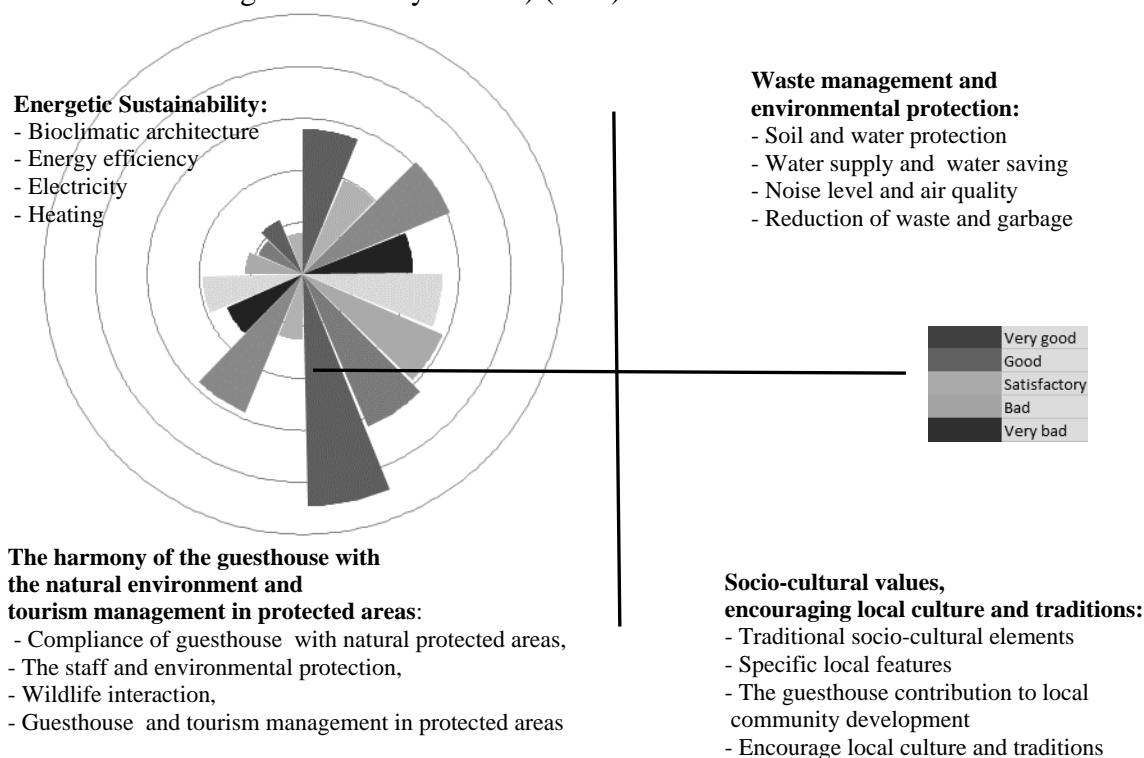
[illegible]

**Energetic Sustainability:**
- Bioclimatic architecture
- Energy efficiency
- Electricity
- Heating

**Waste management and environmental protection:**
- Soil and water protection
- Water supply and water saving
- Noise level and air quality
- Reduction of waste and garbage

Very good
Good
Satisfactory
Bad
Very bad

**The harmony of the guesthouse with the natural environment and tourism management in protected areas**:
- Compliance of guesthouse with natural protected areas,
- The staff and environmental protection,
- Wildlife interaction,
- Guesthouse and tourism management in protected areas

**Socio-cultural values, encouraging local culture and traditions:**
- Traditional socio-cultural elements
- Specific local features
- The guesthouse contribution to local community development
- Encourage local culture and traditions